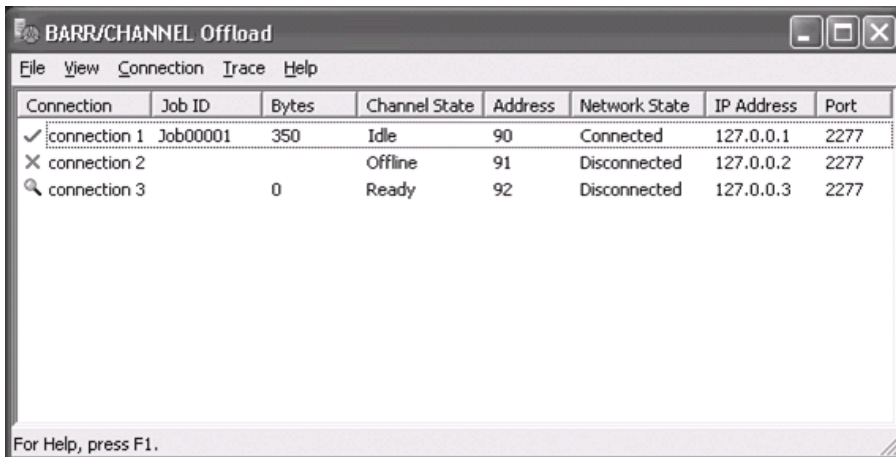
BARR/CHANNEL Offload

File View Connection Trace Help

| Connection | Job ID | Bytes | Channel State | Address | Network State | IP Address | Port |
|---|---|---|---|---|---|---|---|
| connection 1 | Job00001 | 350 | Idle | 90 | Connected | 127.0.0.1 | 2277 |
| connection 2 | | | Offline | 91 | Disconnected | 127.0.0.2 | 2277 |
| connection 3 | | 0 | Ready | 92 | Disconnected | 127.0.0.3 | 2277 |

For Help, press F1.